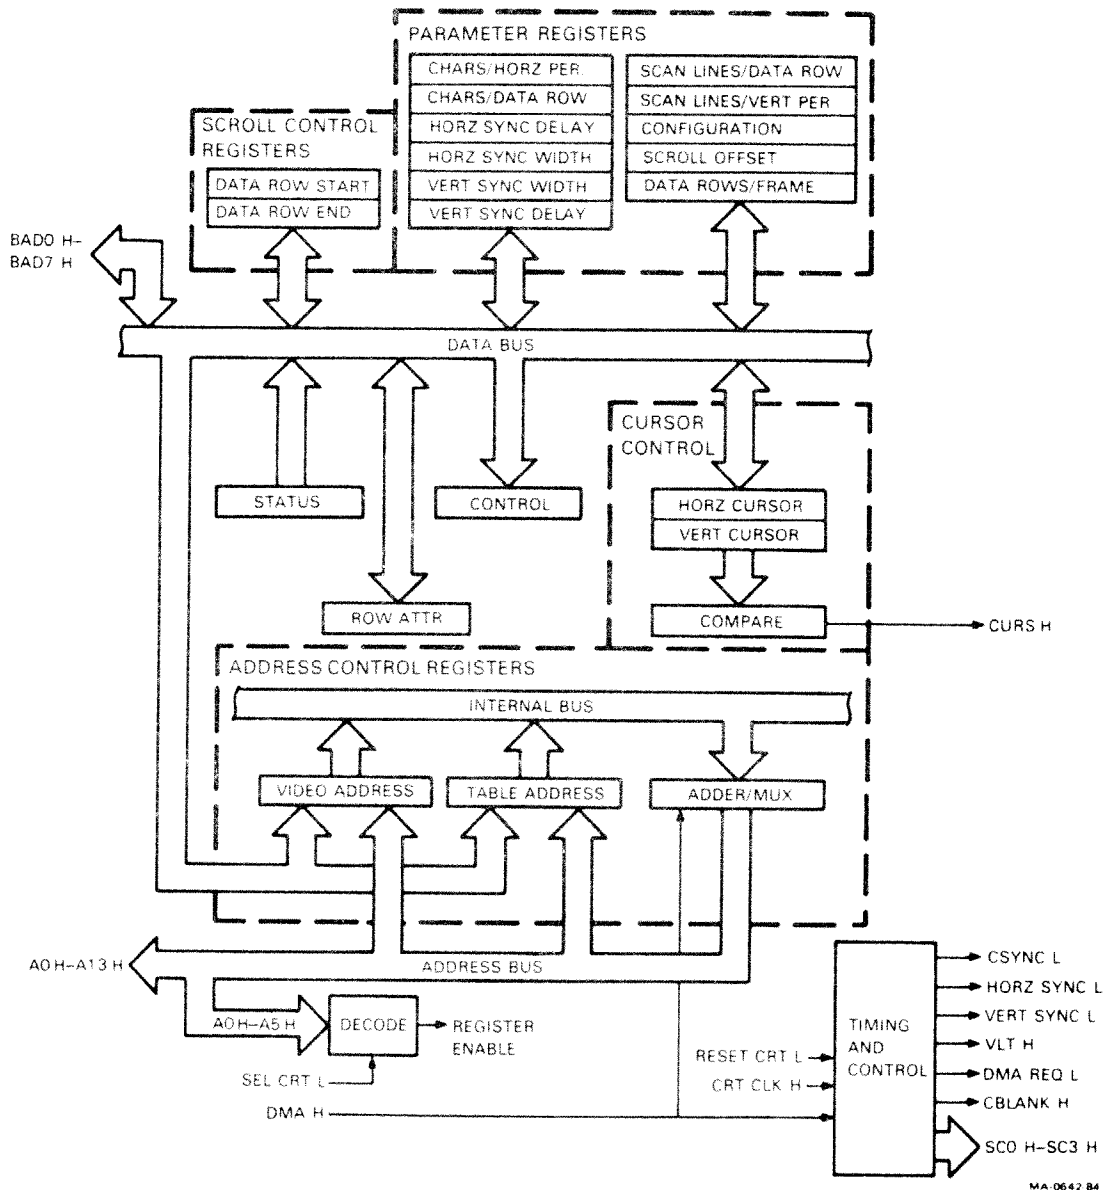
PARAMETER REGISTERS

CHARS/HORZ PER.
CHARS/DATA ROW
HORZ SYNC DELAY
HORZ SYNC WIDTH
VERT SYNC WIDTH
VERT SYNC DELAY

SCAN LINES/DATA ROW
SCAN LINES/VERT PER
CONFIGURATION
SCROLL OFFSET
DATA ROWS/FRAME

SCROLL CONTROL REGISTERS

DATA ROW START
DATA ROW END

BAD0 H–BAD7 H

DATA BUS

CURSOR CONTROL

STATUS

CONTROL

HORZ CURSOR
VERT CURSOR

ROW ATTR

COMPARE

CURS H

ADDRESS CONTROL REGISTERS

INTERNAL BUS

VIDEO ADDRESS

TABLE ADDRESS

ADDER/MUX

A0 H–A13 H

ADDRESS BUS

A0 H–A5 H

DECODE

REGISTER ENABLE

SEL CRT L

DMA H

RESET CRT L

CRT CLK H

TIMING AND CONTROL

CSYNC L
HORZ SYNC L
VERT SYNC L
VLT H
DMA REQ L
CBLANK H
SC0 H–SC3 H

MA-0642-84